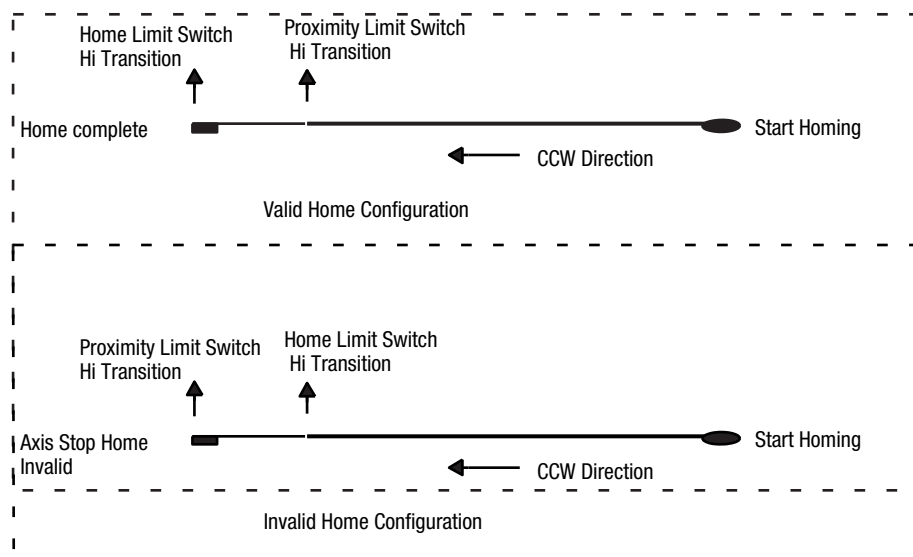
Home Limit Switch
Hi Transition

Proximity Limit Switch
Hi Transition

Home complete

Start Homing

CCW Direction

Valid Home Configuration

Proximity Limit Switch
Hi Transition

Home Limit Switch
Hi Transition

Axis Stop Home
Invalid

Start Homing

CCW Direction

Invalid Home Configuration